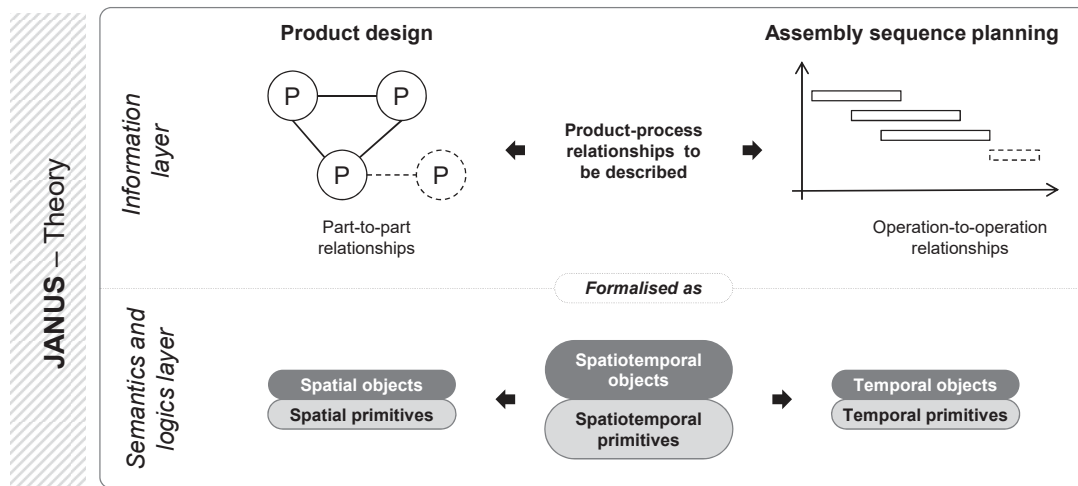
JANUS – Theory

Information layer

Product design

P P P P

Part-to-part relationships

Product-process relationships to be described

Assembly sequence planning

Operation-to-operation relationships

Formalised as

Semantics and logics layer

Spatial objects
Spatial primitives

Spatiotemporal objects
Spatiotemporal primitives

Temporal objects
Temporal primitives